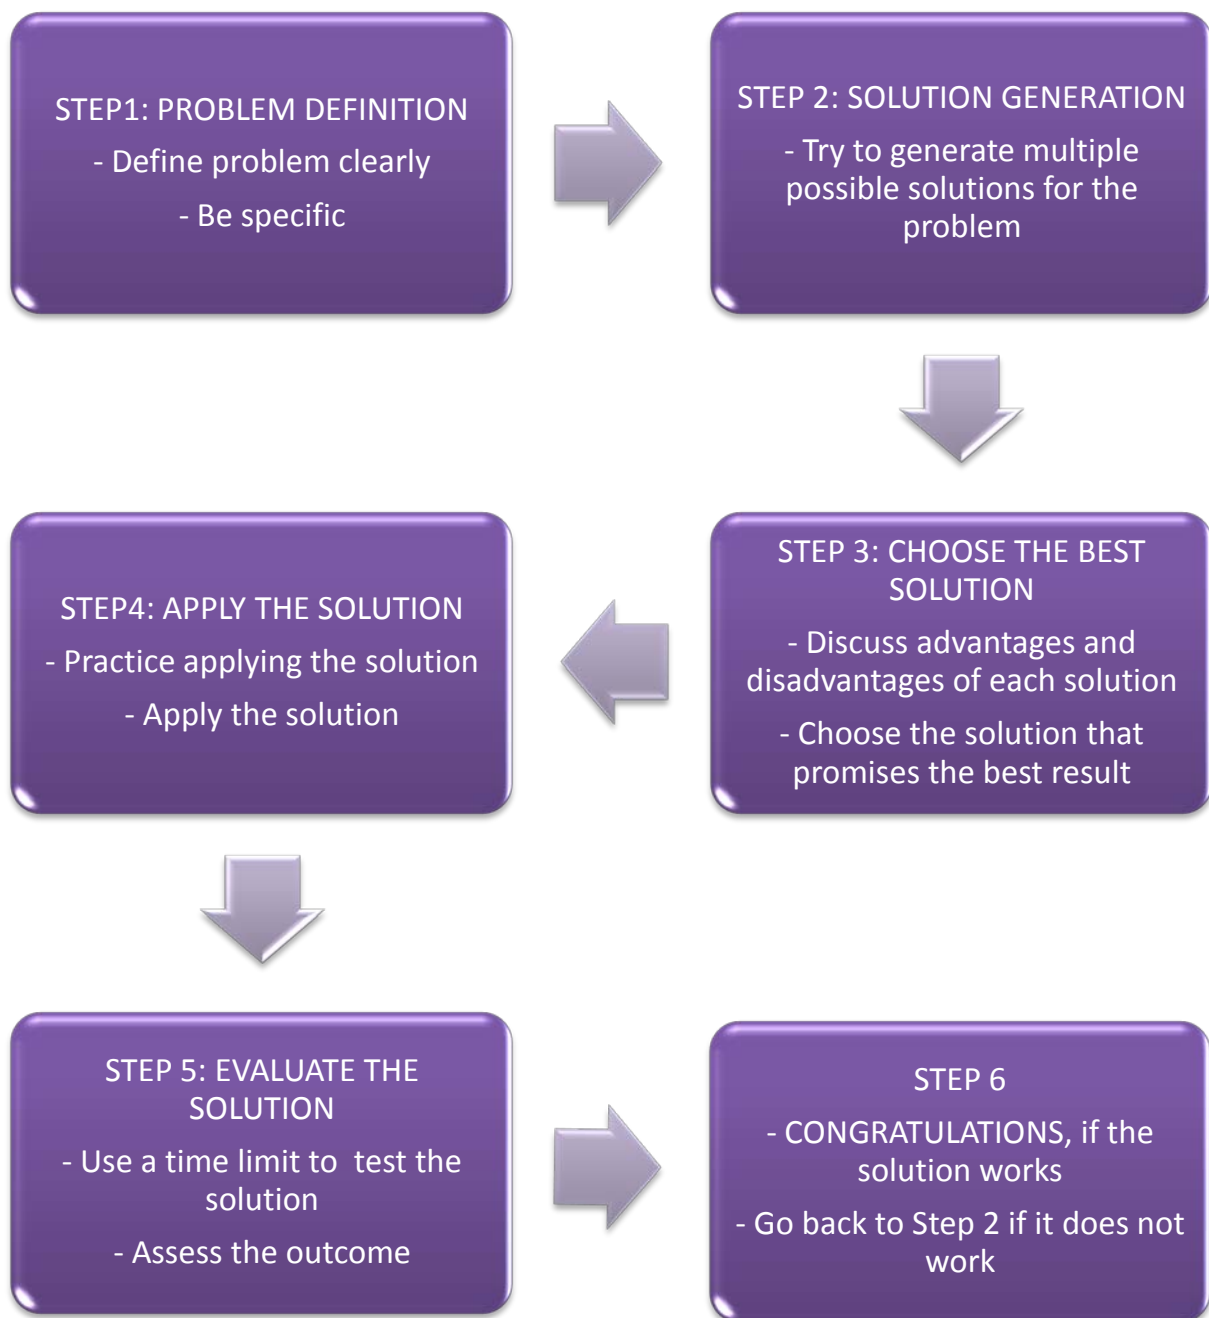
STEP1: PROBLEM DEFINITION

- Define problem clearly

- Be specific

STEP 2: SOLUTION GENERATION

- Try to generate multiple possible solutions for the problem

STEP 3: CHOOSE THE BEST SOLUTION

- Discuss advantages and disadvantages of each solution

- Choose the solution that promises the best result

STEP4: APPLY THE SOLUTION

- Practice applying the solution

- Apply the solution

STEP 5: EVALUATE THE SOLUTION

- Use a time limit to test the solution

- Assess the outcome

STEP 6

- CONGRATULATIONS, if the solution works

- Go back to Step 2 if it does not work